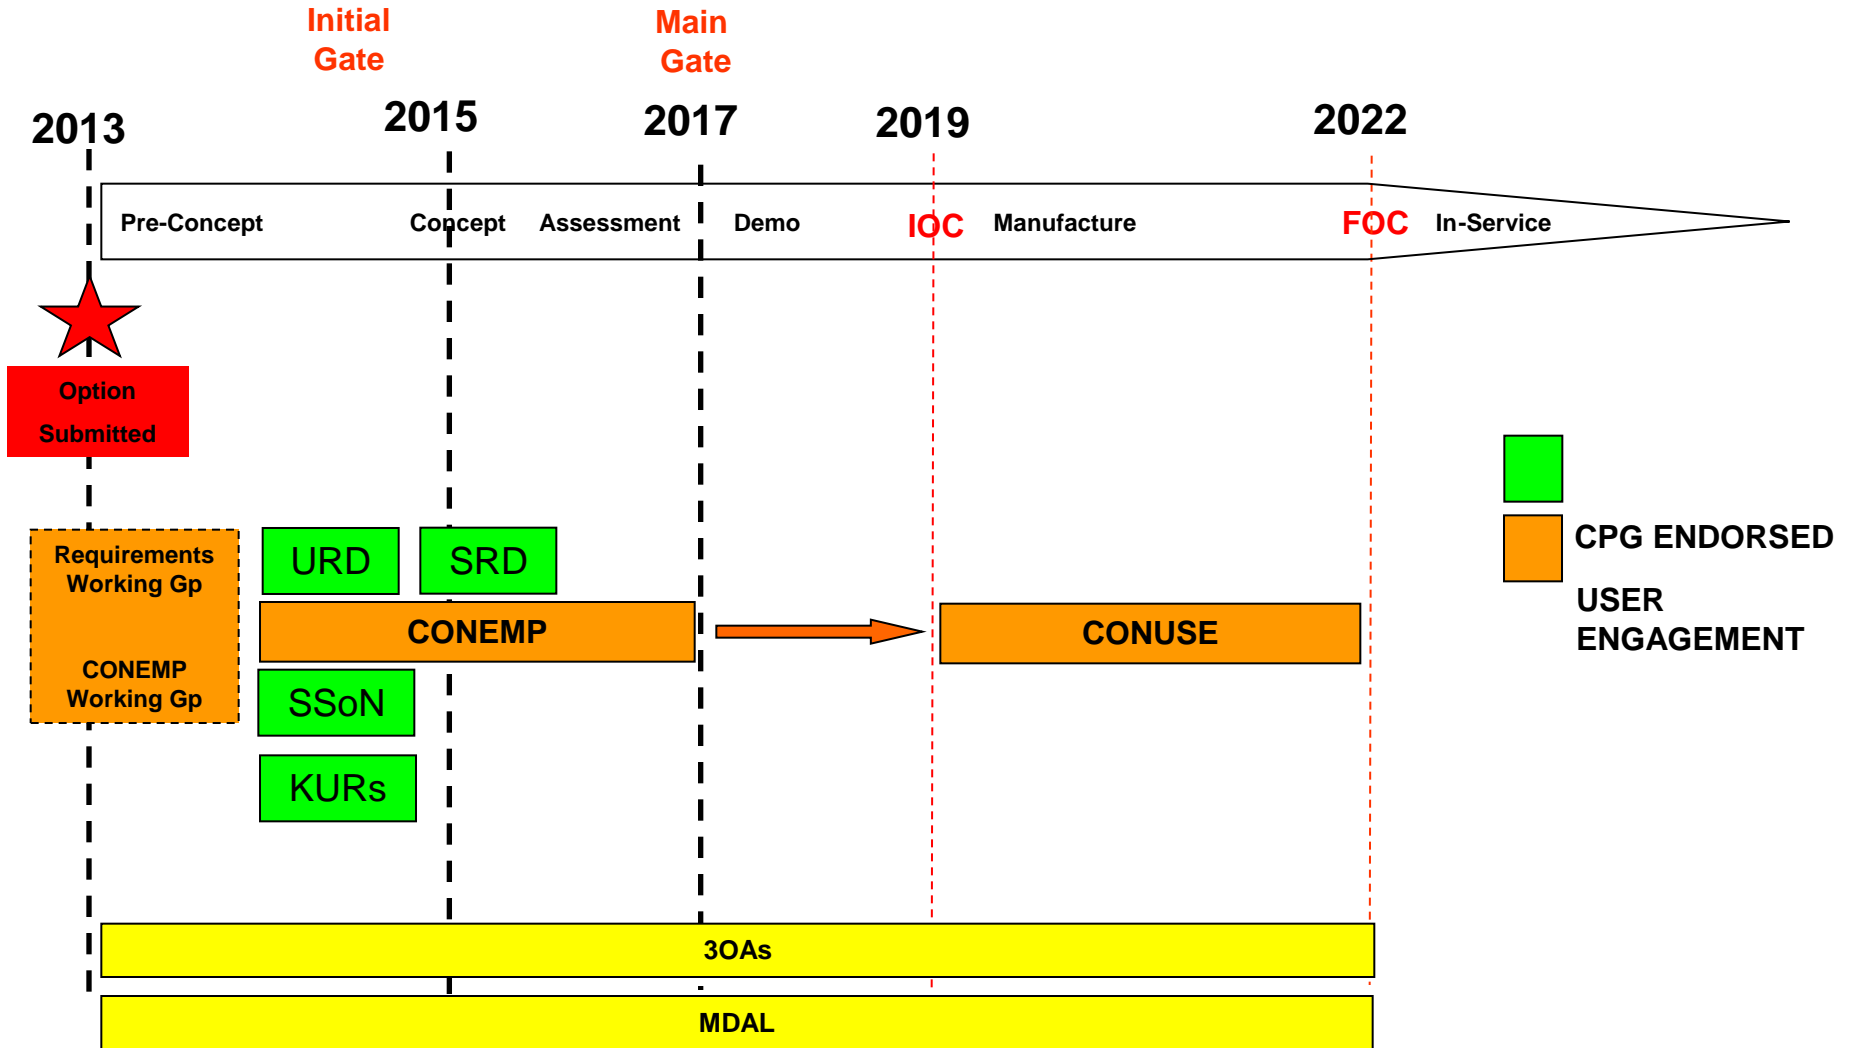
Initial Gate

Main Gate

2013

2015

2017

2019

2022

Pre-Concept

Concept

Assessment

Demo

IOC

Manufacture

FOC

In-Service

Option Submitted

CPG ENDORSED

USER ENGAGEMENT

Requirements Working Gp

CONEMP Working Gp

URD

SRD

CONEMP

CONUSE

SSoN

KURs

3OAs

MDAL